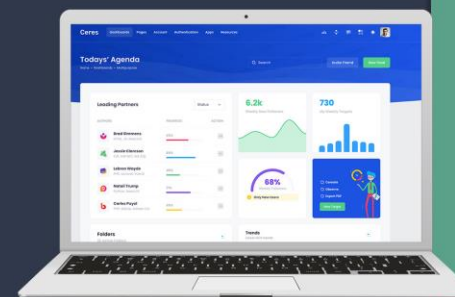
Ceres Dashboards Pages Account Authentication Apps Resources

Todays' Agenda

Home — Dashboards — Startup Agenda

Search

Invite Friend

New Goal

Leading Partners

Status

AUTHOR

PROGRESS

ACTION

Brad Simmons

Jessie Clarcson

Lebron Wayde

Natali Trump

Carles Paul

6.2k

730

68%

Folders

Trends

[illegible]